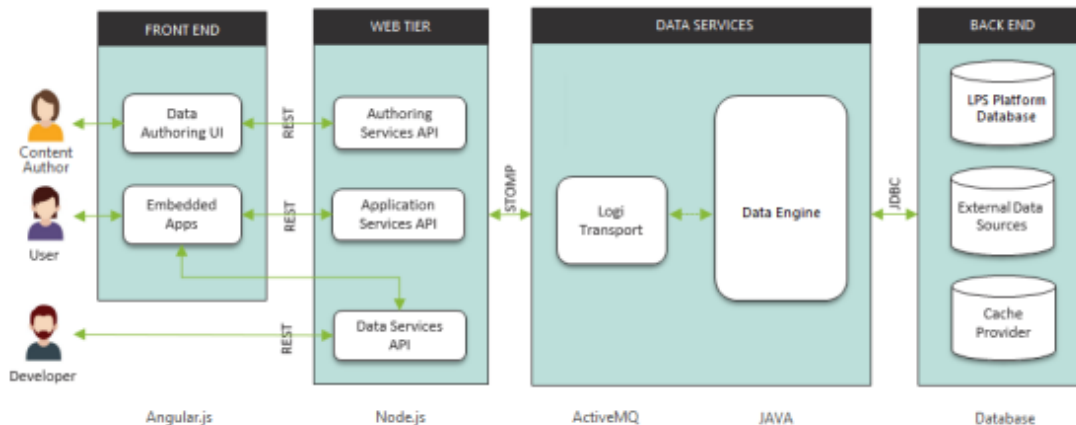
FRONT END

WEB TIER

DATA SERVICES

BACK END

Content Author

User

Developer

Data Authoring UI

Embedded Apps

REST

REST

REST

Authoring Services API

Application Services API

Data Services API

STOMP

Logi Transport

Data Engine

JDBC

LPS Platform Database

External Data Sources

Cache Provider

Angular.js

Node.js

ActiveMQ

JAVA

Database